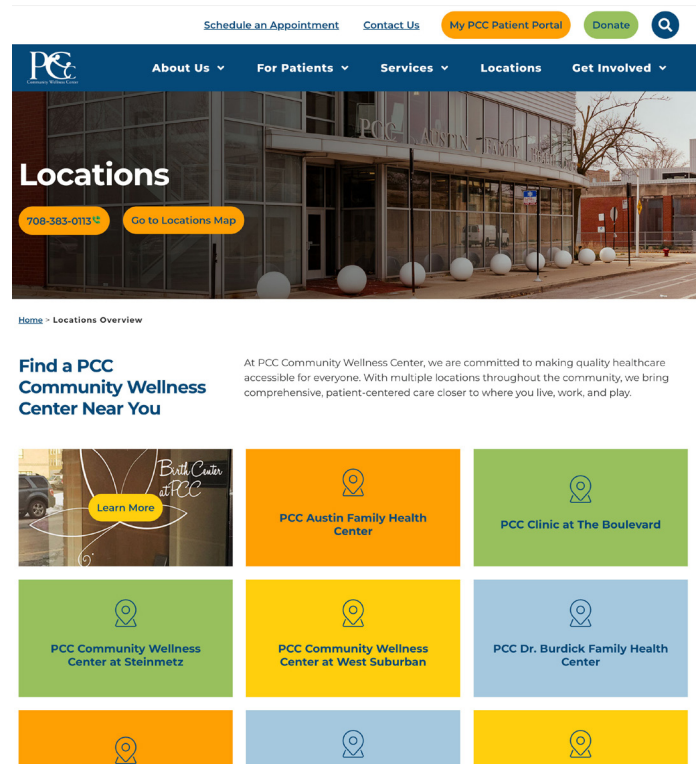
Schedule an Appointment Contact Us My PCC Patient Portal Donate

PCC Community Wellness Center

About Us For Patients Services Locations Get Involved

PCC AUSTIN FAMILY

Locations

708-383-0113 Go to Locations Map

Home > Locations Overview

Find a PCC Community Wellness Center Near You

At PCC Community Wellness Center, we are committed to making quality healthcare accessible for everyone. With multiple locations throughout the community, we bring comprehensive, patient-centered care closer to where you live, work, and play.

Birth Center at PCC

Learn More

PCC Austin Family Health Center

PCC Clinic at The Boulevard

PCC Community Wellness Center at Steinmetz

PCC Community Wellness Center at West Suburban

PCC Dr. Burdick Family Health Center